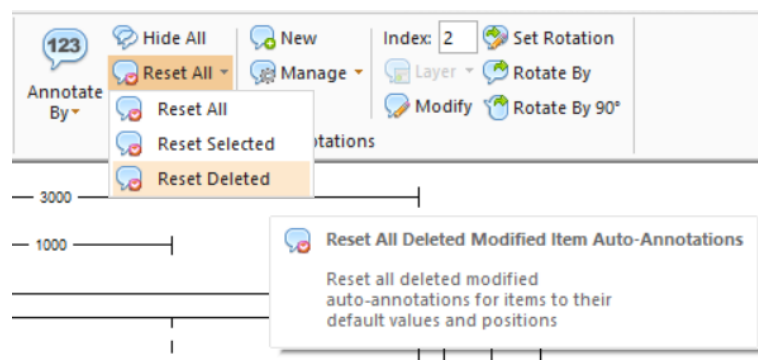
123

Annotate By

Hide All

Reset All

Reset All

Reset Selected

Reset Deleted

New

Manage

otations

Index: 2

Layer

Modify

Set Rotation

Rotate By

Rotate By 90°

3000

1000

Reset All Deleted Modified Item Auto-Annotations

Reset all deleted modified auto-annotations for items to their default values and positions